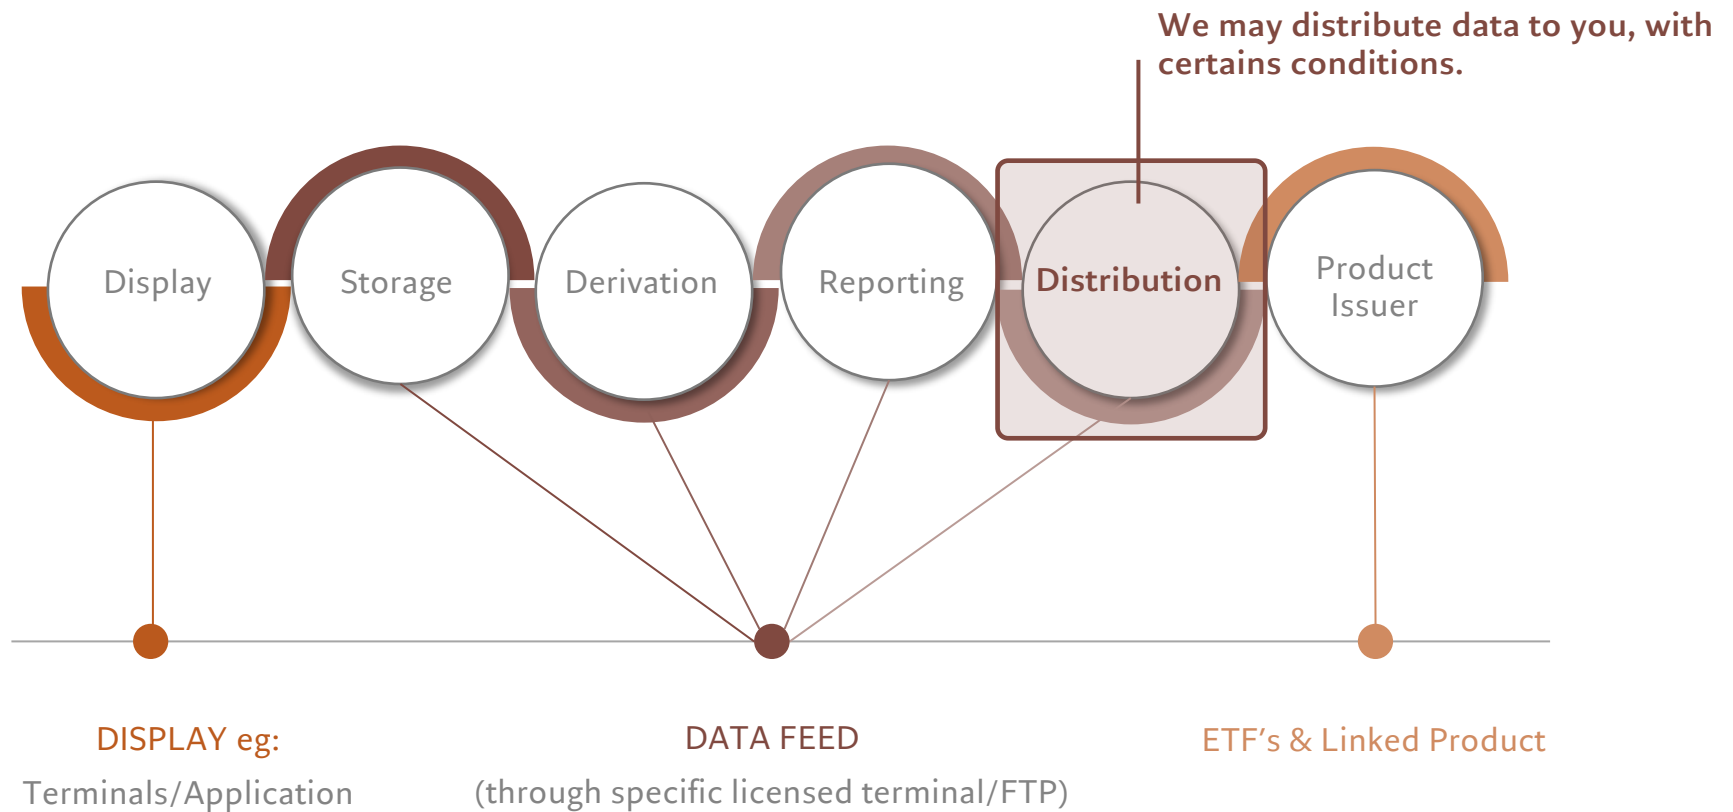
We may distribute data to you, with certains conditions.

Display

Storage

Derivation

Reporting

Distribution

Product Issuer

DISPLAY eg:
Terminals/Application

DATA FEED
(through specific licensed terminal/FTP)

ETF's & Linked Product